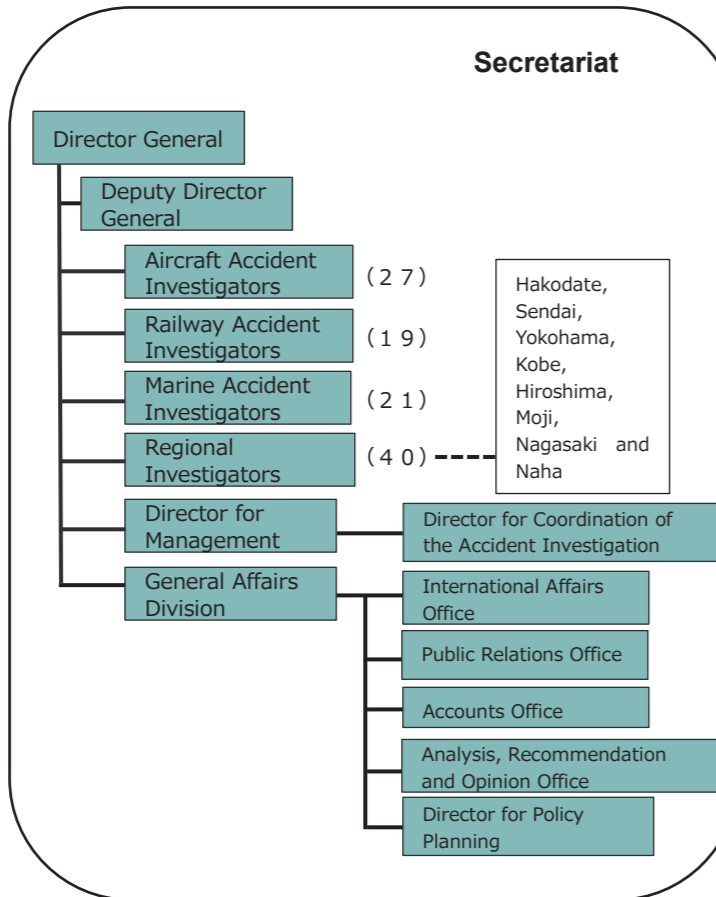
Secretariat

Director General

Deputy Director General

Aircraft Accident Investigators

(27)

Railway Accident Investigators

(19)

Marine Accident Investigators

(21)

Regional Investigators

(40)

Hakodate, Sendai, Yokohama, Kobe, Hiroshima, Moji, Nagasaki and Naha

Director for Management

Director for Coordination of the Accident Investigation

General Affairs Division

International Affairs Office

Public Relations Office

Accounts Office

Analysis, Recommendation and Opinion Office

Director for Policy Planning